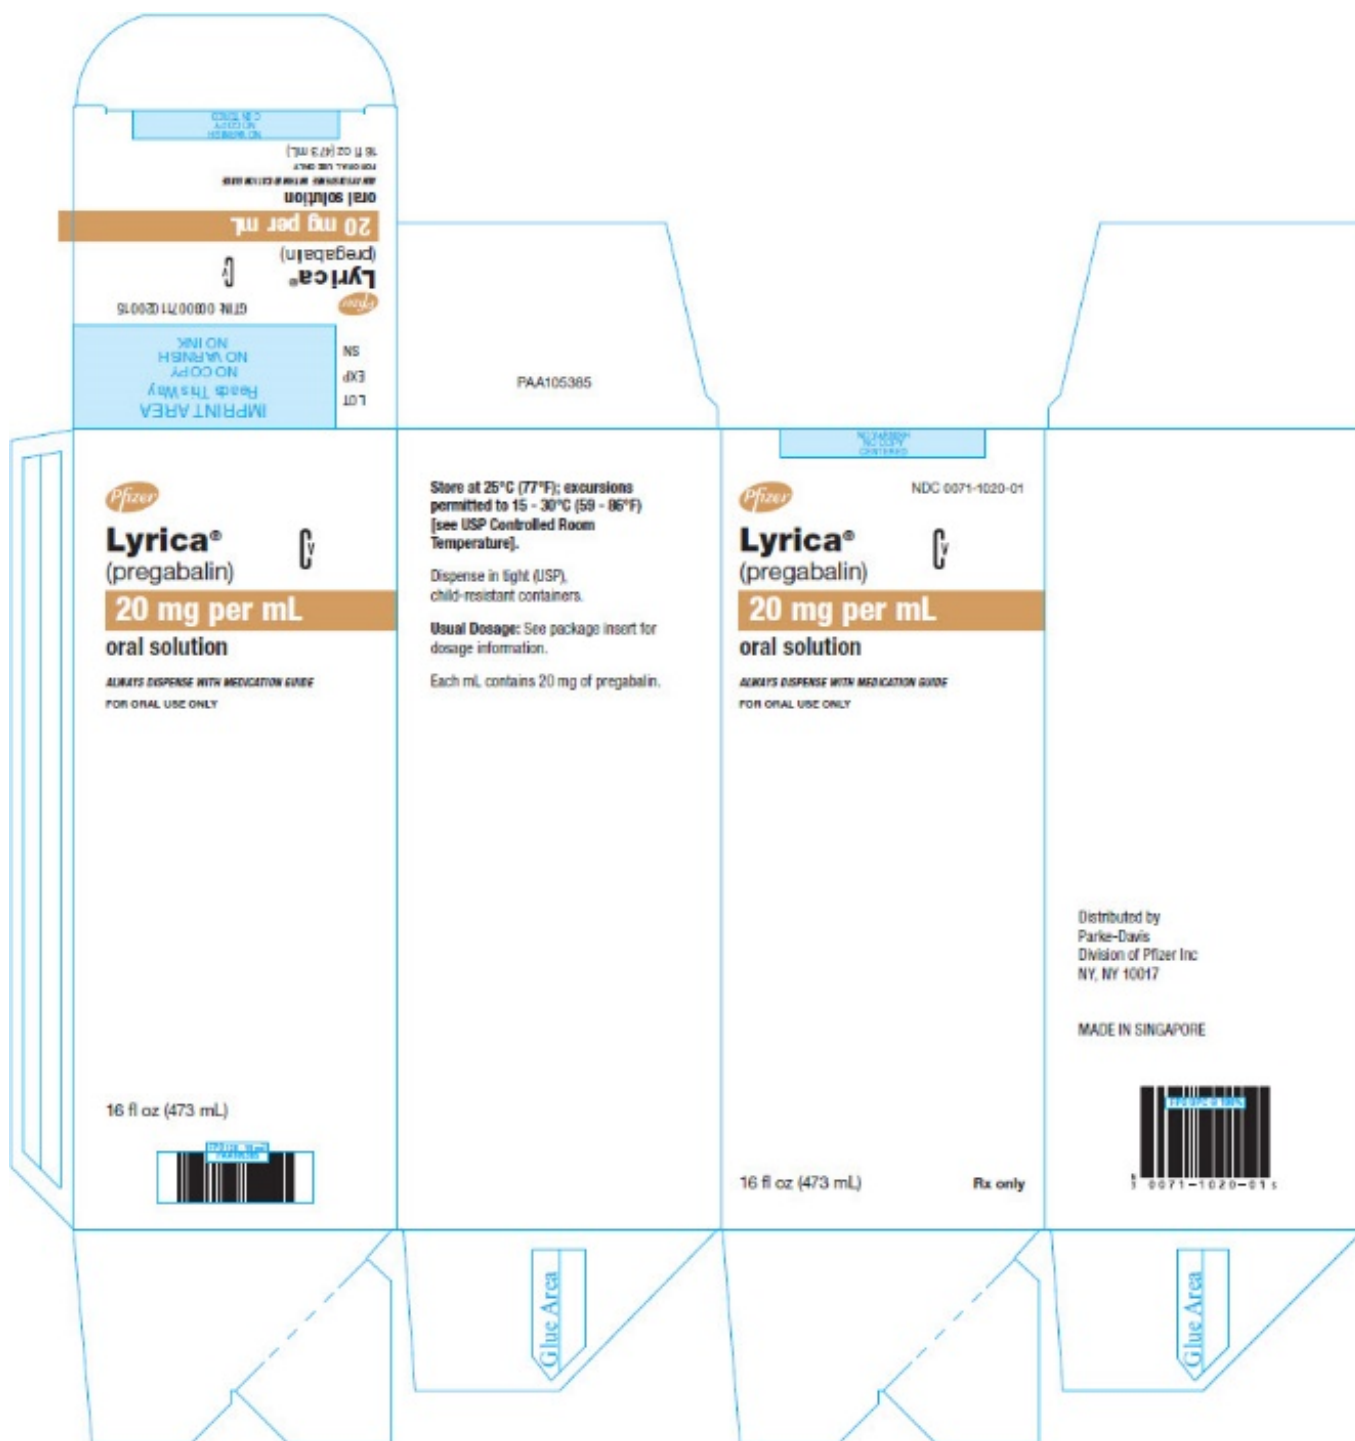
NO VARNISH
NO COPY
CENTERED

16 fl oz (473 mL)
FOR ORAL USE ONLY
ALWAYS DISPENSE WITH MEDICATION GUIDE
oral solution
20 mg per mL
(pregabalin)
Lyrica®
C V
Pfizer
GTIN 00300711020015

IMPRINT AREA
Reads This Way
NO COPY
NO VARNISH
NO INK

LOT
EXP
SN

PAA105385

Pfizer
Lyrica®
(pregabalin)
C V
20 mg per mL
oral solution
ALWAYS DISPENSE WITH MEDICATION GUIDE
FOR ORAL USE ONLY

16 fl oz (473 mL)

Store at 25°C (77°F); excursions permitted to 15 - 30°C (59 - 86°F) [see USP Controlled Room Temperature].

Dispense in tight (USP), child-resistant containers.

Usual Dosage: See package insert for dosage information.

Each mL contains 20 mg of pregabalin.

NO VARNISH
NO COPY
CENTERED

Pfizer
NDC 0071-1020-01
Lyrica®
(pregabalin)
C V
20 mg per mL
oral solution
ALWAYS DISPENSE WITH MEDICATION GUIDE
FOR ORAL USE ONLY

16 fl oz (473 mL)
Rx only

Distributed by
Parke-Davis
Division of Pfizer Inc
NY, NY 10017

MADE IN SINGAPORE

3 0071-1020-01 5

Glue Area

Glue Area